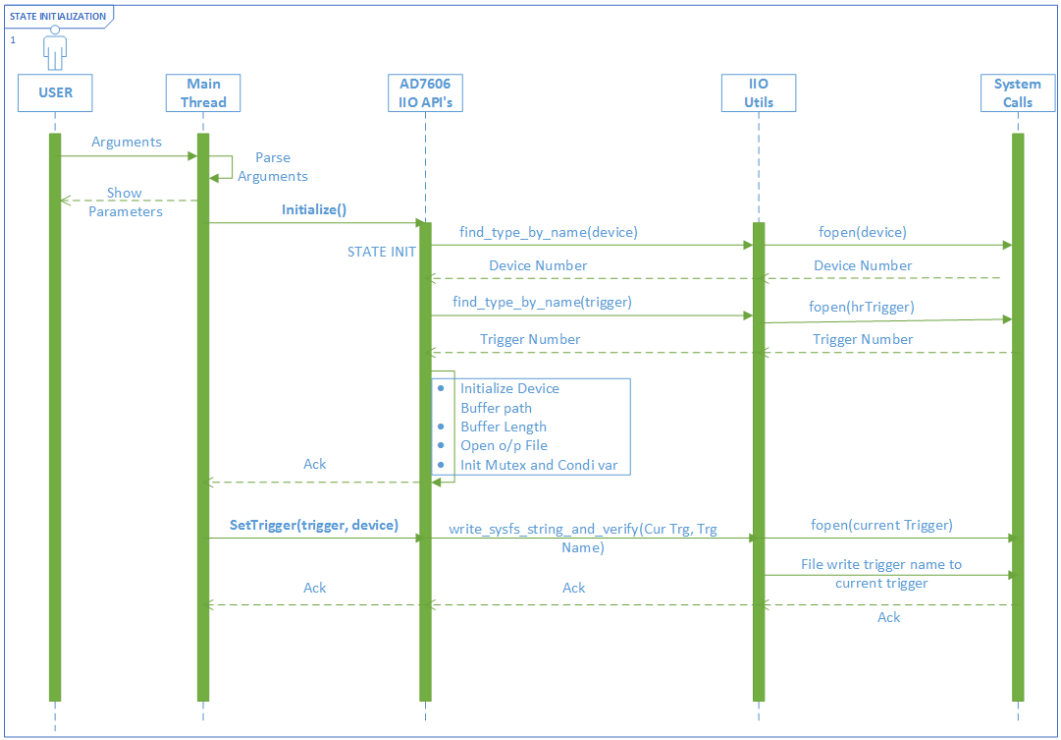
STATE INITIALIZATION

1

USER

Main Thread

AD7606 IIO API's

IIO Utils

System Calls

Arguments

Parse Arguments

Show Parameters

Initialize()

STATE INIT

find_type_by_name(device)

fopen(device)

Device Number

Device Number

find_type_by_name(trigger)

fopen(hrTrigger)

Trigger Number

Trigger Number

- Initialize Device Buffer path
- Buffer Length
- Open o/p File
- Init Mutex and Condi var

Ack

SetTrigger(trigger, device)

write_sysfs_string_and_verify(Cur Trg, Trg Name)

fopen(current Trigger)

File write trigger name to current trigger

Ack

Ack

Ack